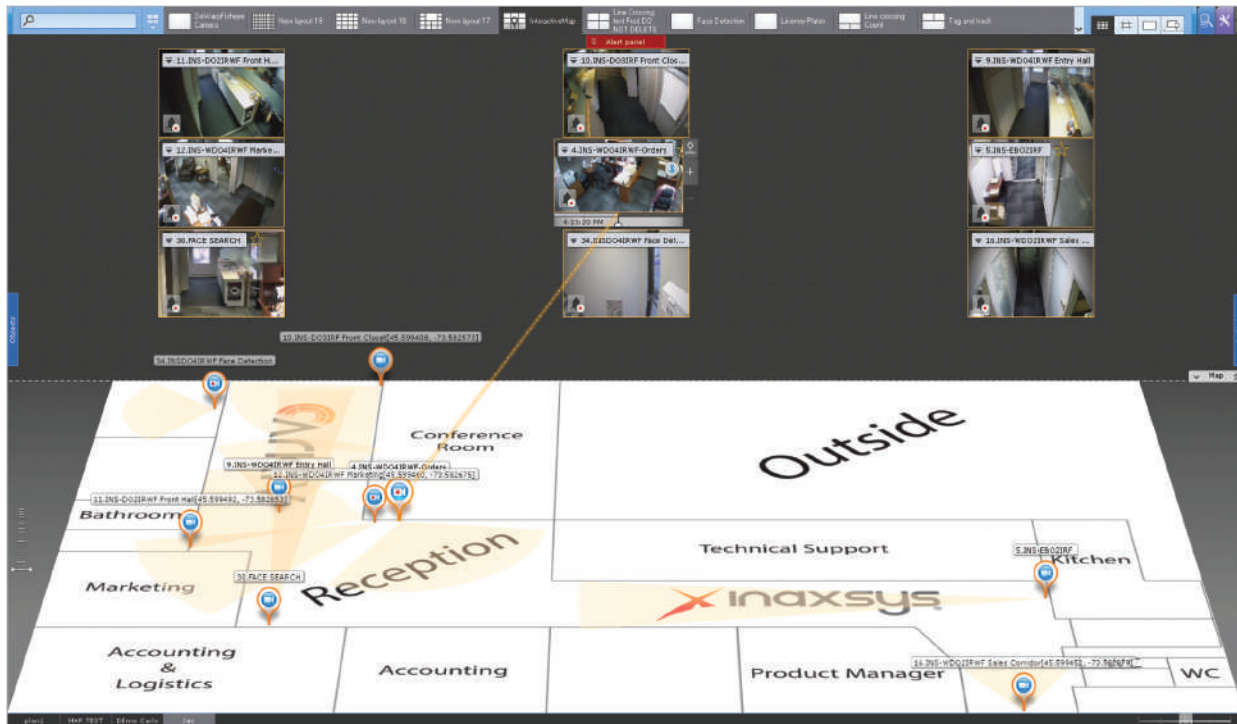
DeWarpFisheye Camera | New layout 15 | New layout 16 | New layout 17 | InteractiveMap | Line Crossing test Fred DO NOT DELETE | Face Detection | License Plates | Line crossing Count | Tag and track

Alert panel

11.INS-DO2IRWF Front H...
12.INS-WDO4IRWF Marke...
30.FACE SEARCH
10.INS-DO3IRF Front Clos...
4.INS-WDO4IRWF-Orders
4:23:20 PM
34.INSDO4IRWF Face Det...
9.INS-WDO4IRWF Entry Hall
5.INS-EBO2IRF
16.INS-WDO2IRWF Sales ...

Objects

Map

10.INS-DO3IRF Front Closet[45.599408, -73.582573]
34.INSDO4IRWF Face Detection
9.INS-WDO4IRWF Entry Hall
4.INS-WDO4IRWF-Orders
12.INS-WDO4IRWF Marketing[45.599460, -73.582675]
11.INS-DO2IRWF Front Hall[45.599492, -73.582683]
30.FACE SEARCH
5.INS-EBO2IRF
16.INS-WDO2IRWF Sales Corridor[45.599452, -73.582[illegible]]

Conference Room
Outside
Bathroom
Reception
Technical Support
Kitchen
Marketing
inaxsys
Accounting & Logistics
Accounting
Product Manager
WC

plan1 | MAP TEST | Demo Cafe | Jan